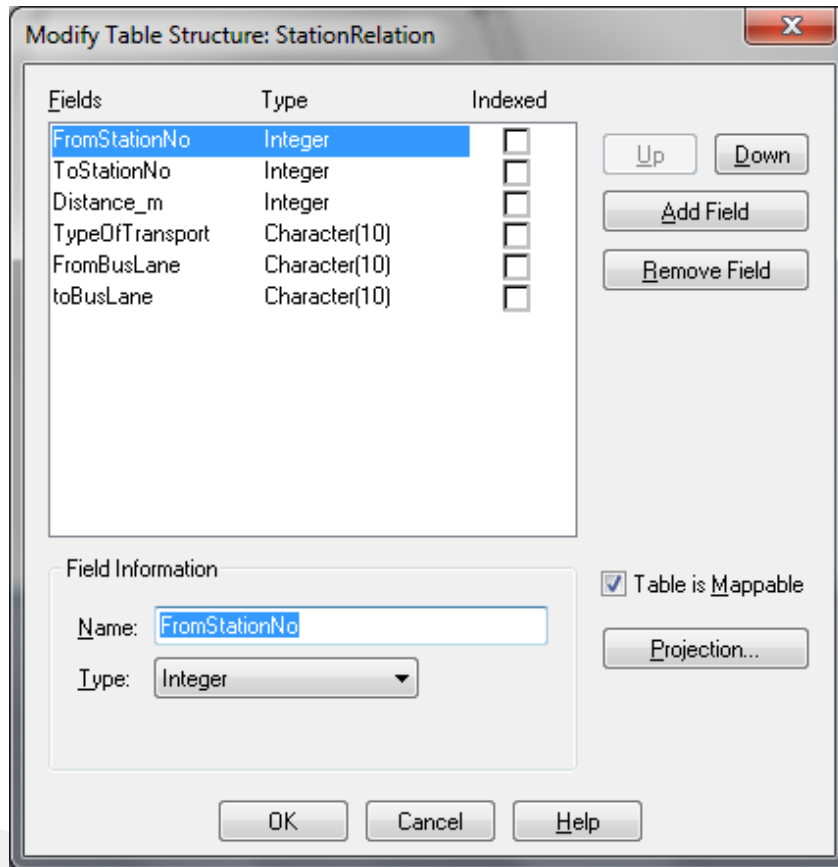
Modify Table Structure: StationRelation

X

| Fields | Type | Indexed |
|---|---|---|
| FromStationNo | Integer | |
| ToStationNo | Integer | |
| Distance_m | Integer | |
| TypeOfTransport | Character(10) | |
| FromBusLane | Character(10) | |
| toBusLane | Character(10) | |

Up

Down

Add Field

Remove Field

Field Information

Name: FromStationNo

Type: Integer

Table is Mappable

Projection...

OK

Cancel

Help